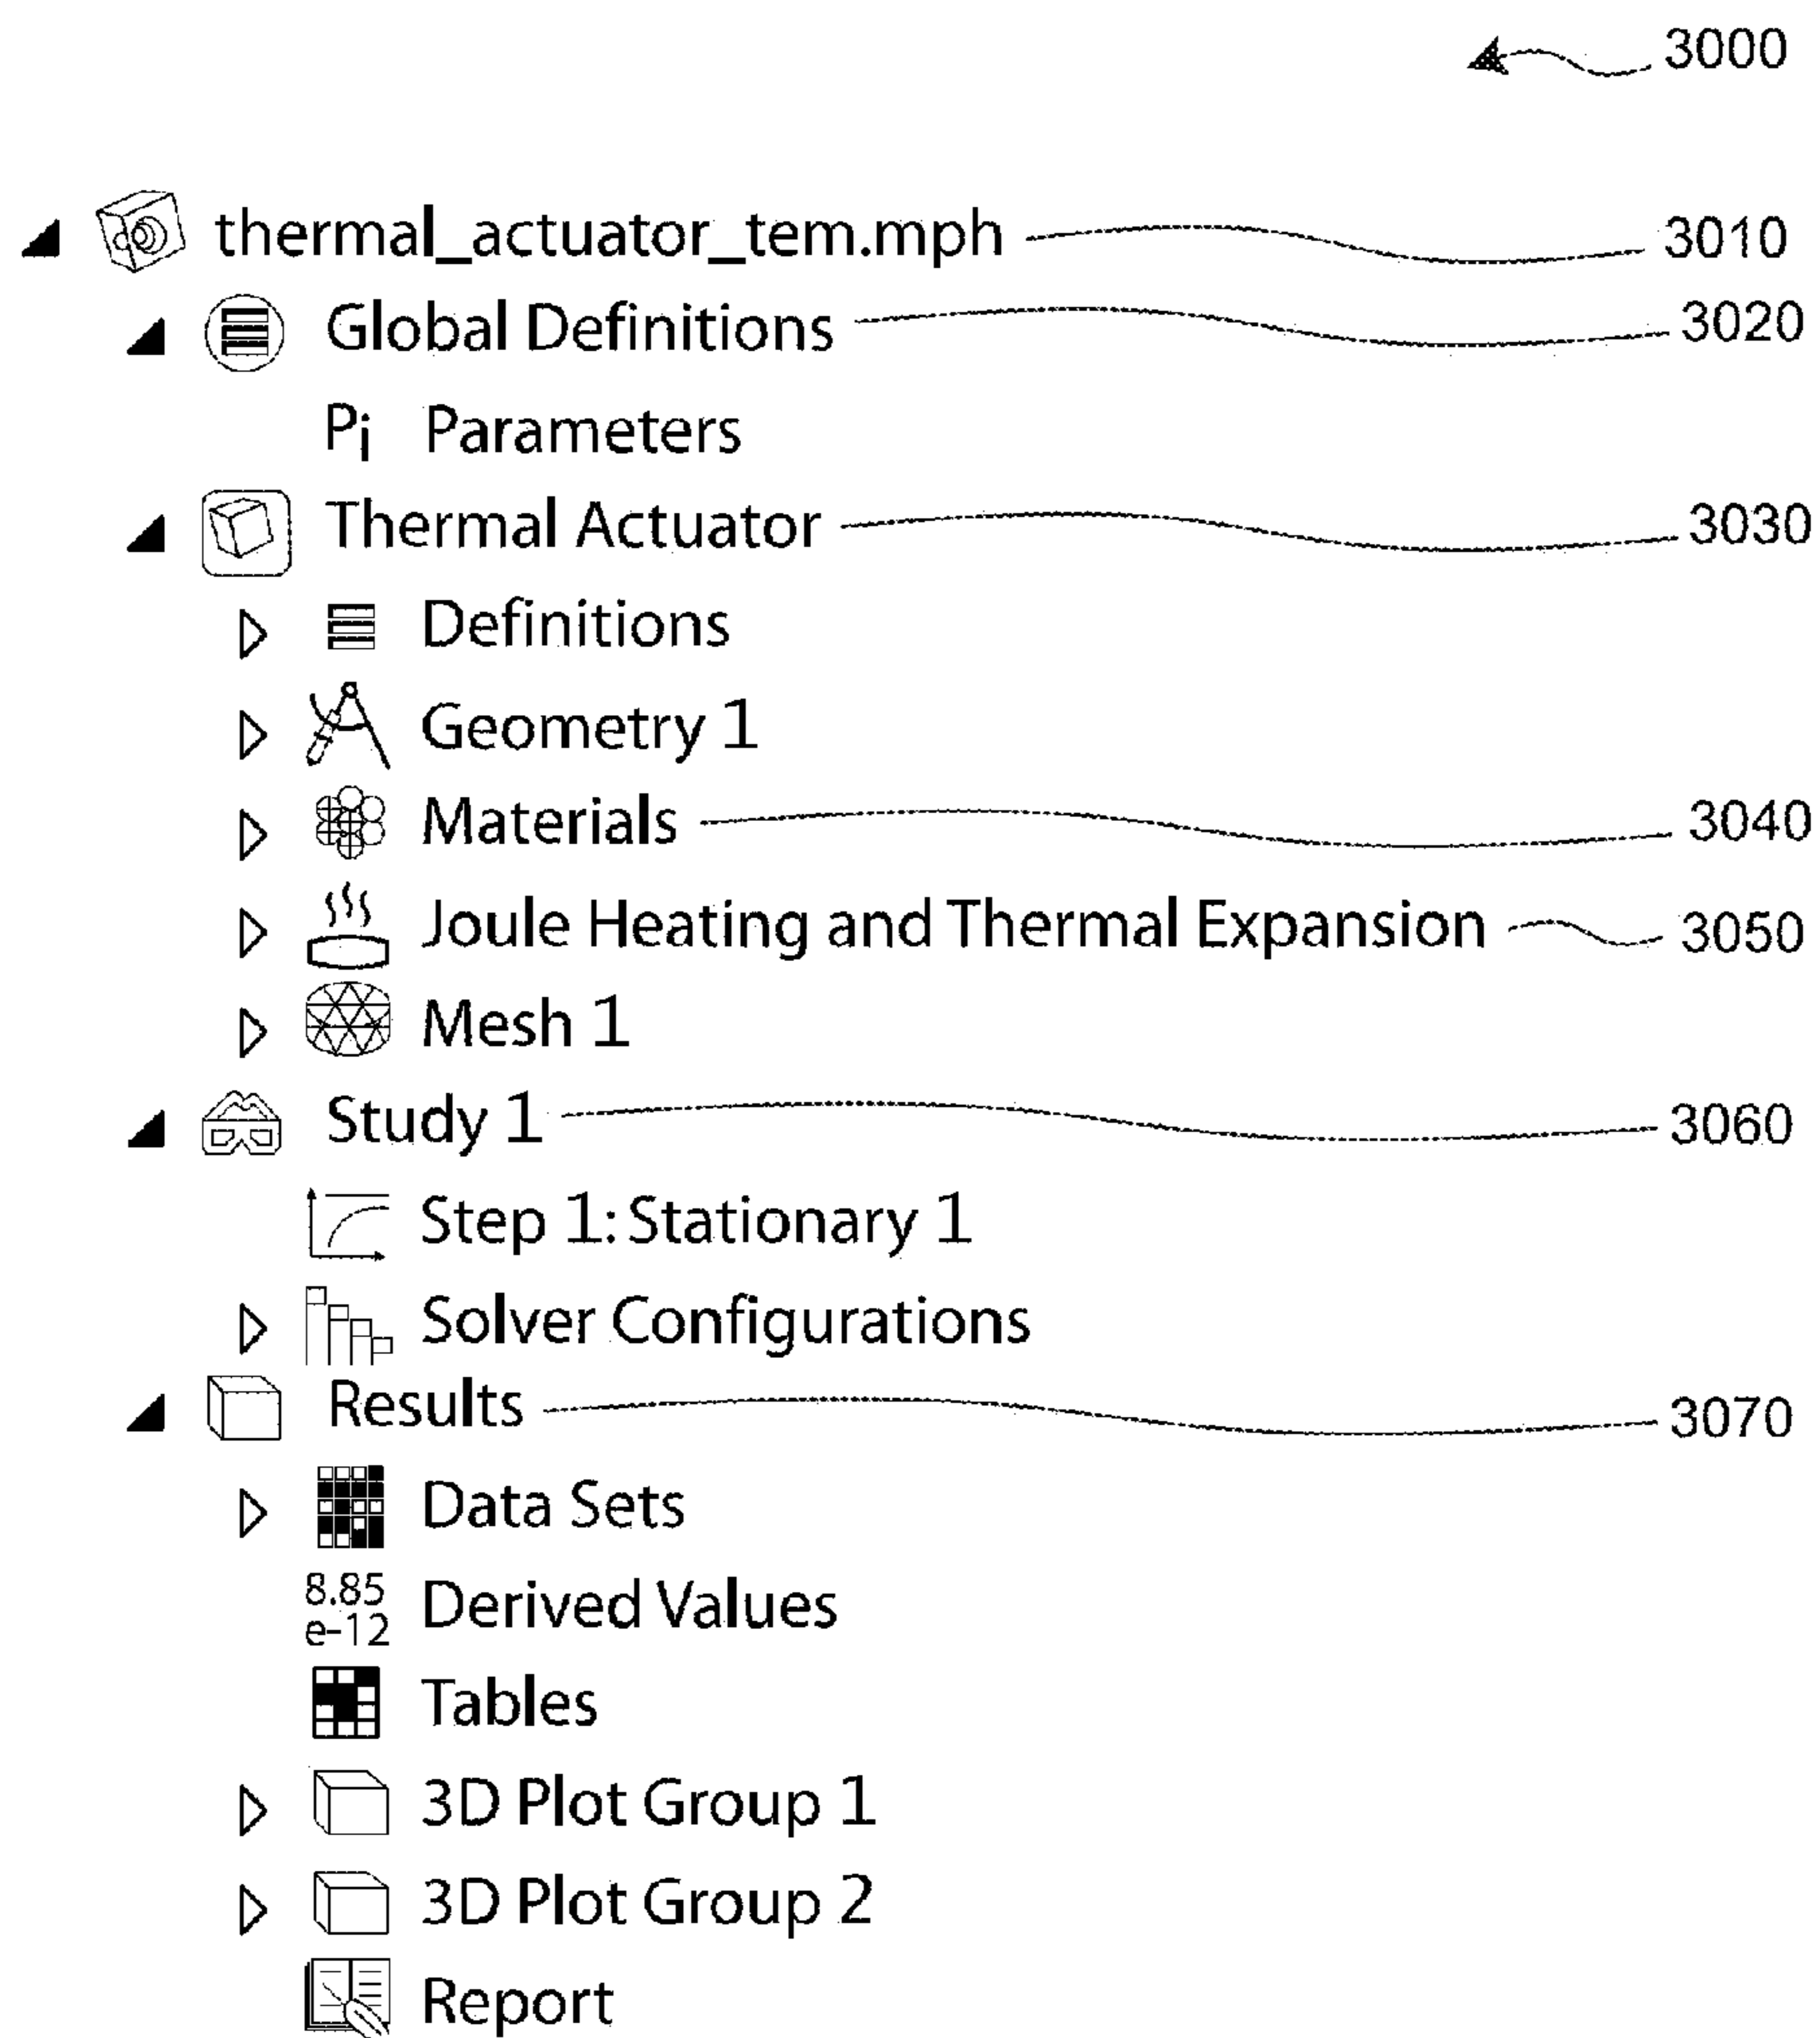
3000

thermal_actuator_tem.mph 3010
Global Definitions 3020
$P_i$ Parameters
Thermal Actuator 3030
Definitions
Geometry 1
Materials 3040
Joule Heating and Thermal Expansion 3050
Mesh 1
Study 1 3060
Step 1: Stationary 1
Solver Configurations
Results 3070
Data Sets
8.85 e-12 Derived Values
Tables
3D Plot Group 1
3D Plot Group 2
Report